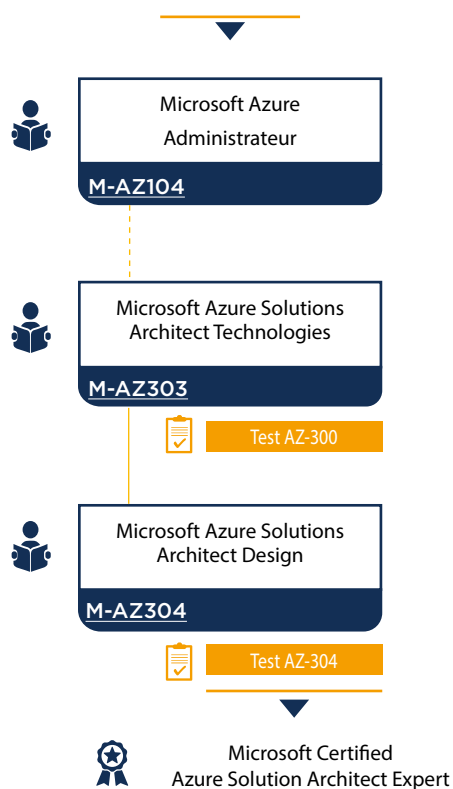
Microsoft Azure
Administrateur

M-AZ104

Microsoft Azure Solutions Architect Technologies

M-AZ303

Test AZ-300

Microsoft Azure Solutions Architect Design

M-AZ304

Test AZ-304

Microsoft Certified
Azure Solution Architect Expert